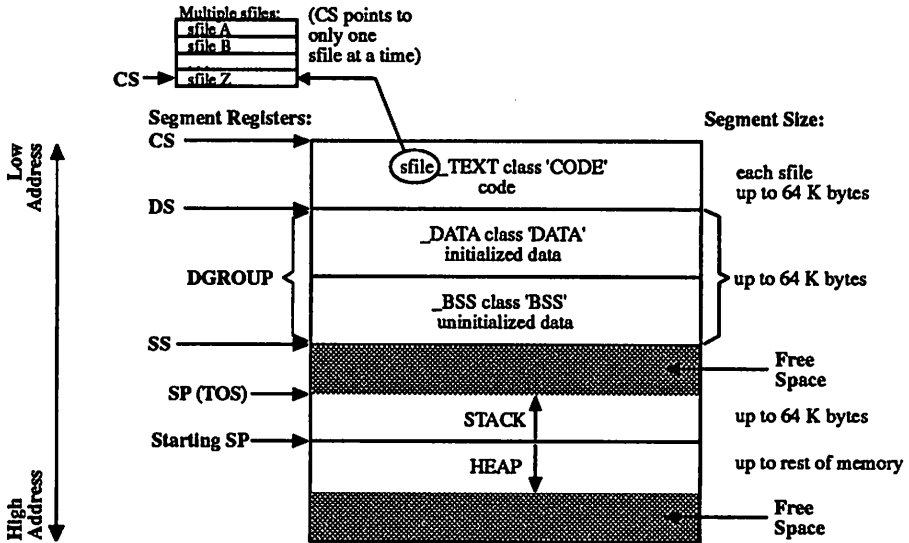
Multiple sfiles:
sfile A
sfile B
CS
sfile Z
(CS points to only one sfile at a time)

Low Address

High Address

Segment Registers:

CS

DS

DGROUP

SS

SP (TOS)

Starting SP

sfile_TEXT class 'CODE' code

_DATA class 'DATA' initialized data

_BSS class 'BSS' uninitialized data

STACK

HEAP

Segment Size:

each sfile up to 64 K bytes

up to 64 K bytes

Free Space

up to 64 K bytes

up to rest of memory

Free Space